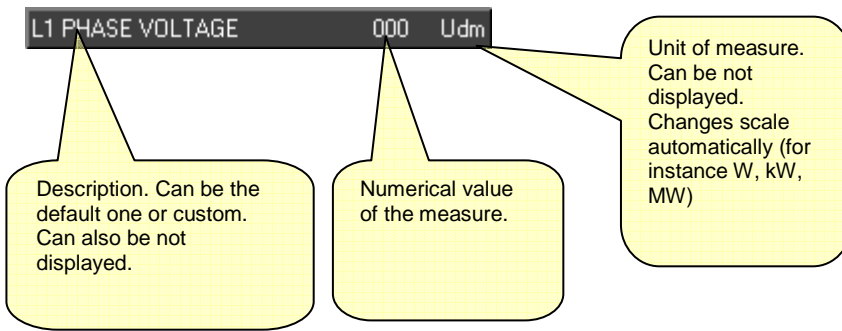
L1 PHASE VOLTAGE 000 Udm

Unit of measure. Can be not displayed. Changes scale automatically (for instance W, kW, MW)

Description. Can be the default one or custom. Can also be not displayed.

Numerical value of the measure.